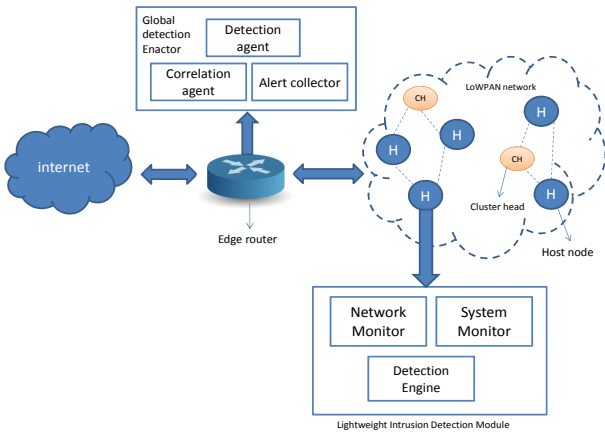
Global detection Enactor

Detection agent

Correlation agent

Alert collector

internet

Edge router

LoWPAN network

CH

H

H

H

H

CH

H

Cluster head

Host node

Network Monitor

System Monitor

Detection Engine

Lightweight Intrusion Detection Module